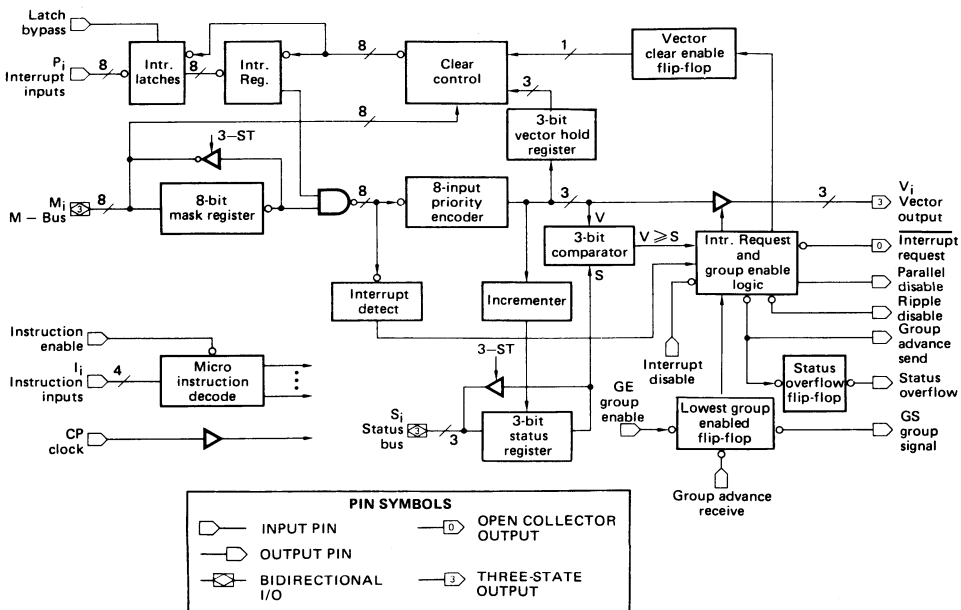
Latch bypass

$P_i$ Interrupt inputs

8

Intr. latches

8

Intr. Reg.

8

Clear control

1

Vector clear enable flip-flop

3

8

3-bit vector hold register

3–ST

$M_i$ M – Bus

8

8-bit mask register

8

8-input priority encoder

3

V

3

$V_i$ Vector output

3-bit comparator

$V \geqslant S$

S

Intr. Request and group enable logic

0

$\overline{\text{Interrupt}}$ request

Parallel disable

Ripple disable

Group advance send

Interrupt detect

Incrementer

Instruction enable

$I_i$ Instruction inputs

4

Micro instruction decode

3–ST

Interrupt disable

Status overflow flip-flop

Status overflow

GE group enable

Lowest group enabled flip-flop

GS group signal

CP clock

$S_i$ Status bus

3

3-bit status register

Group advance receive

PIN SYMBOLS

INPUT PIN

OUTPUT PIN

BIDIRECTIONAL I/O

0 OPEN COLLECTOR OUTPUT

3 THREE-STATE OUTPUT